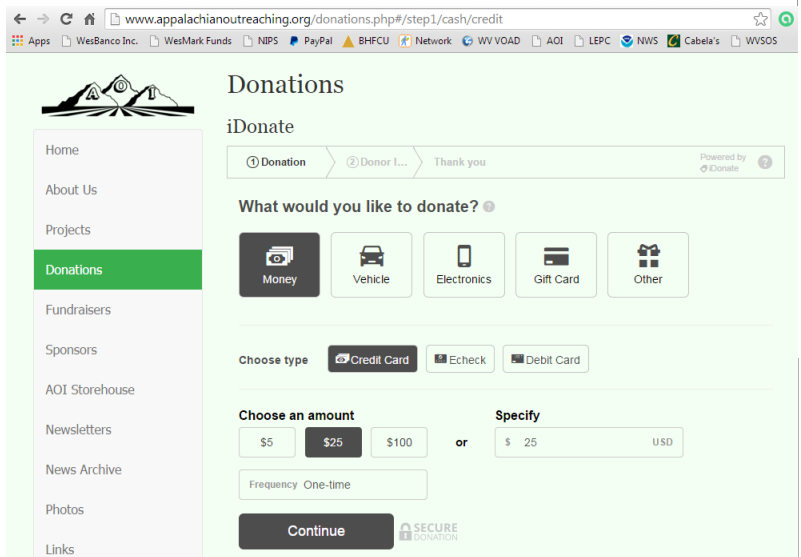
www.appalachianoutreaching.org/donations.php#/step1/cash/credit

Apps WesBanco Inc. WesMark Funds NIPS PayPal BHFCU Network WV VOAD AOI LEPC NWS Cabela's WVSOS

A O I

Home
About Us
Projects
Donations
Fundraisers
Sponsors
AOI Storehouse
Newsletters
News Archive
Photos
Links

Donations

iDonate

① Donation ② Donor I... Thank you Powered by iDonate ?

What would you like to donate?

Money Vehicle Electronics Gift Card Other

Choose type Credit Card Echeck Debit Card

Choose an amount
$5 $25 $100 or

Specify
$ 25 USD

Frequency One-time

Continue SECURE DONATION